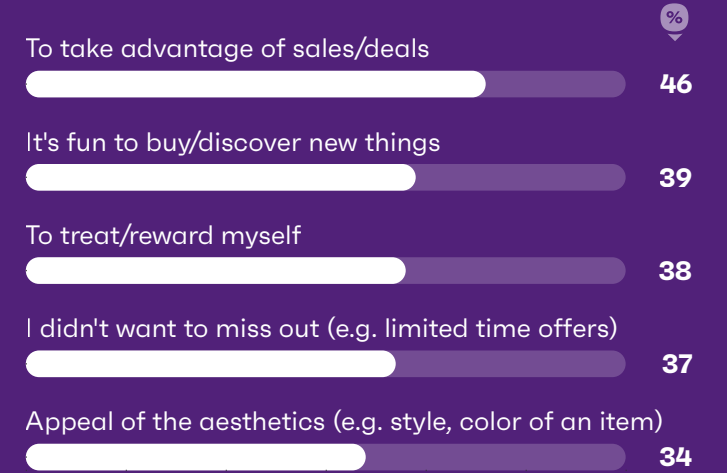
%

To take advantage of sales/deals
46

It's fun to buy/discover new things
39

To treat/reward myself
38

I didn't want to miss out (e.g. limited time offers)
37

Appeal of the aesthetics (e.g. style, color of an item)
34